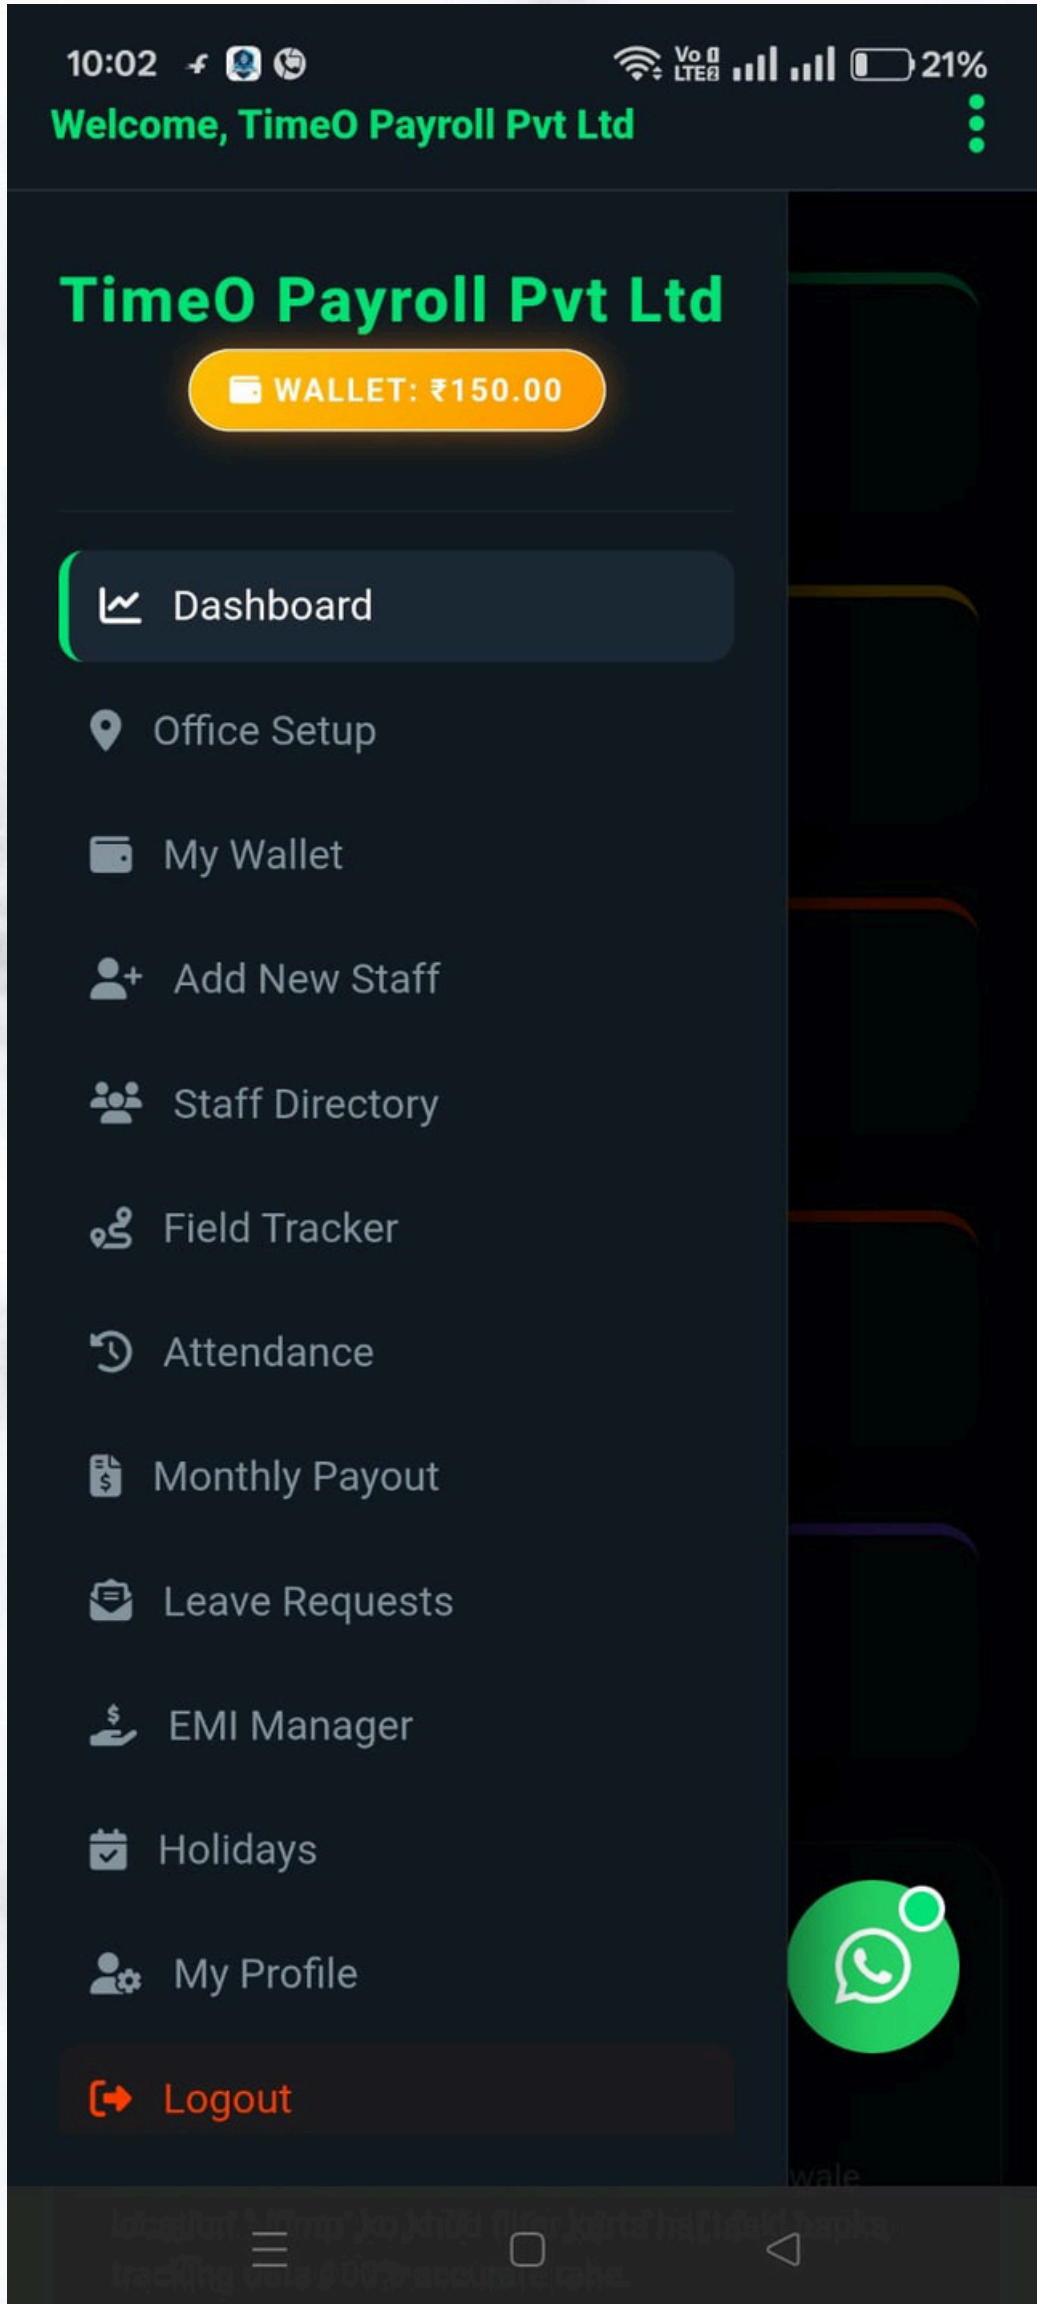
10:02

Vo LTE 21%

Welcome, TimeO Payroll Pvt Ltd

TimeO Payroll Pvt Ltd

WALLET: ₹150.00

Dashboard

Office Setup

My Wallet

Add New Staff

Staff Directory

Field Tracker

Attendance

Monthly Payout

Leave Requests

EMI Manager

Holidays

My Profile

Logout

wale

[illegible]